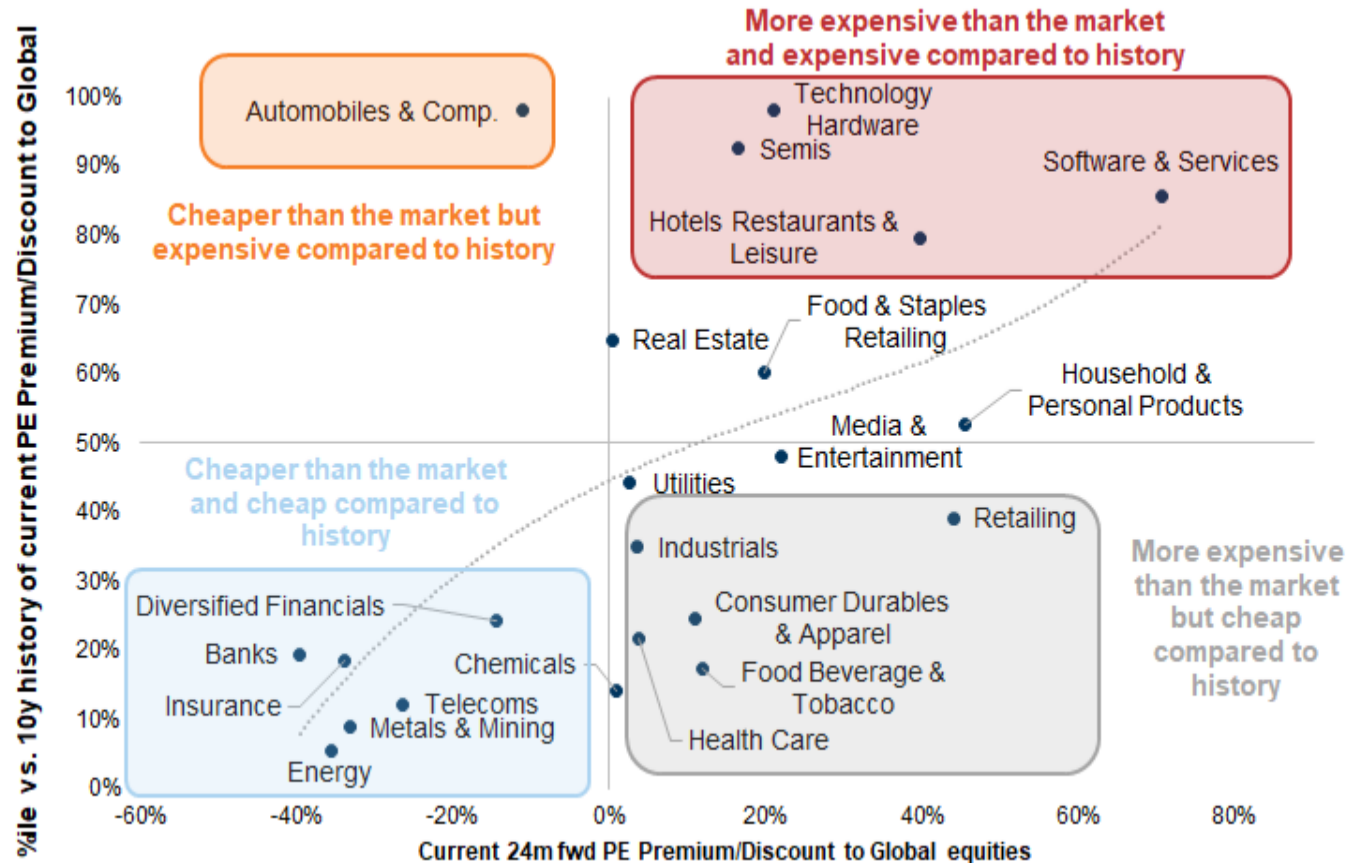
More expensive than the market and expensive compared to history

Automobiles & Comp.

Cheaper than the market but expensive compared to history

Technology Hardware
Semis
Software & Services
Hotels Restaurants & Leisure

Food & Staples Retailing
Real Estate
Household & Personal Products
Media & Entertainment
Utilities

Cheaper than the market and cheap compared to history

Retailing
Industrials
Consumer Durables & Apparel
Food Beverage & Tobacco
Chemicals
Health Care

More expensive than the market but cheap compared to history

Diversified Financials
Banks
Insurance
Telecoms
Metals & Mining
Energy

100%
90%
80%
70%
60%
50%
40%
30%
20%
10%
0%

-60% -40% -20% 0% 20% 40% 60% 80%

%ile vs. 10y history of current PE Premium/Discount to Global

Current 24m fwd PE Premium/Discount to Global equities